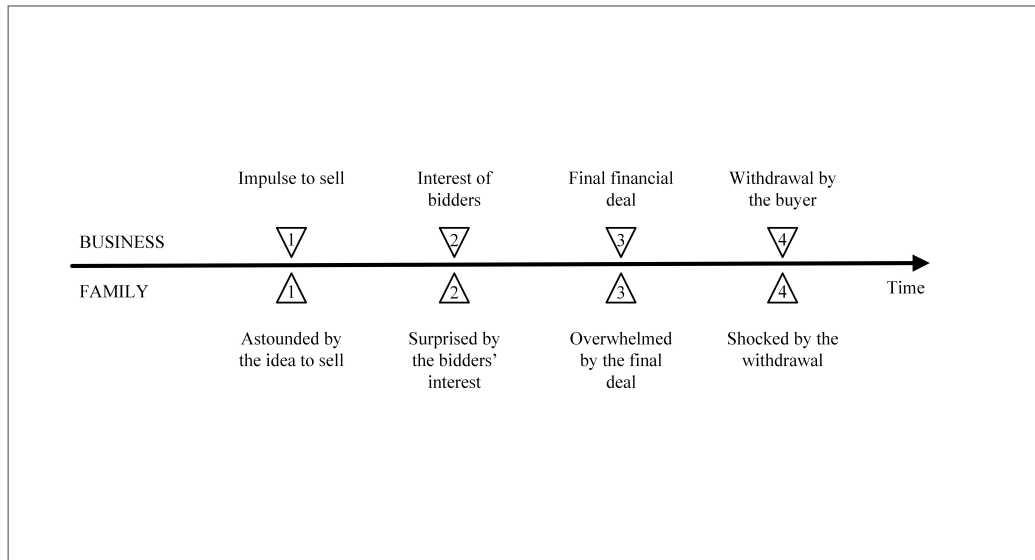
Impulse to sell

Interest of bidders

Final financial deal

Withdrawal by the buyer

BUSINESS

1

2

3

4

FAMILY

1

2

3

4

Time

Astounded by the idea to sell

Surprised by the bidders' interest

Overwhelmed by the final deal

Shocked by the withdrawal